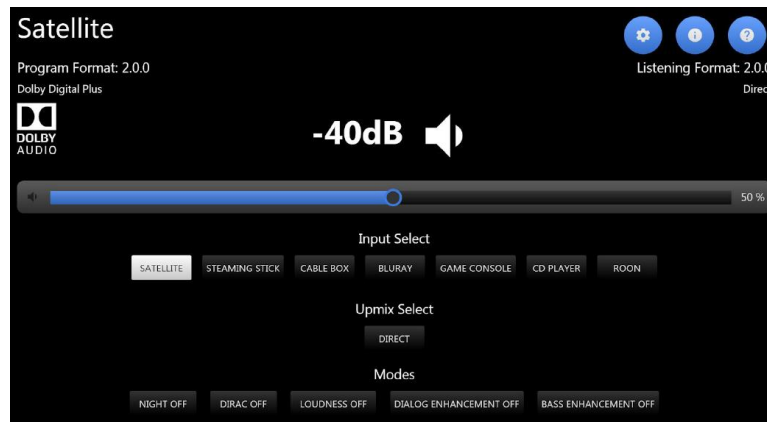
Satellite

Program Format: 2.0.0
Dolby Digital Plus

Listening Format: 2.0.
Direc

DOLBY
AUDIO

-40dB

50 %

Input Select

SATELLITE
STEAMING STICK
CABLE BOX
BLURAY
GAME CONSOLE
CD PLAYER
ROON

Upmix Select

DIRECT

Modes

NIGHT OFF
DIRAC OFF
LOUDNESS OFF
DIALOG ENHANCEMENT OFF
BASS ENHANCEMENT OFF